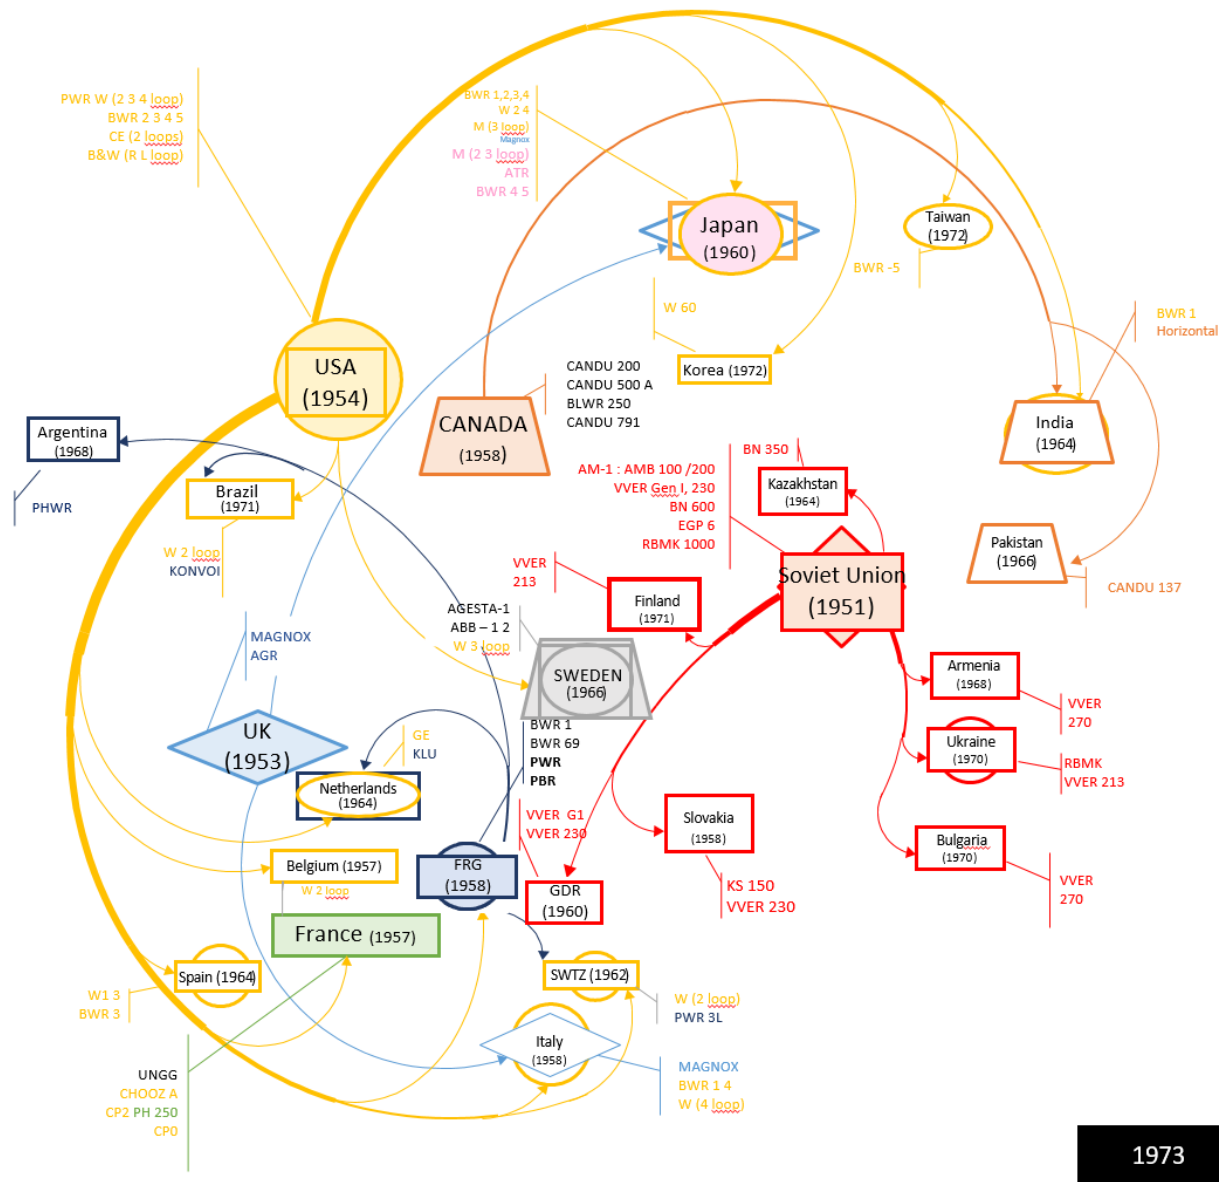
PWR W (2 3 4 loop)
BWR 2 3 4 5
CE (2 loops)
B&W (R L loop)

BWR 1,2,3,4
W 2 4
M (3 loop)
Magnox
M (2 3 loop)
ATR
BWR 4 5

Japan
(1960)

Taiwan
(1972)

BWR -5

W 60

Korea (1972)

BWR 1
Horizontal

USA
(1954)

CANDU 200
CANDU 500 A
BLWR 250
CANDU 791

CANADA
(1958)

India
(1964)

Argentina
(1968)

PHWR

Brazil
(1971)

BN 350

AM-1 : AMB 100 /200
VVER Gen I, 230
BN 600
EGP 6
RBMK 1000

Kazakhstan
(1964)

Pakistan
(1966)

CANDU 137

W 2 loop
KONVOI

VVER
213

Finland
(1971)

Soviet Union
(1951)

AGESTA-1
ABB – 1 2
W 3 loop

MAGNOX
AGR

SWEDEN
(1966)

Armenia
(1968)

VVER
270

UK
(1953)

GE
KLU

BWR 1
BWR 69
PWR
PBR

Ukraine
(1970)

RBMK
VVER 213

Netherlands
(1964)

VVER G1
VVER 230

Slovakia
(1958)

Belgium (1957)
W 2 loop

FRG
(1958)

GDR
(1960)

Bulgaria
(1970)

KS 150
VVER 230

VVER
270

France (1957)

Spain (1964)

SWTZ (1962)

W1 3
BWR 3

W (2 loop)
PWR 3L

Italy
(1958)

MAGNOX
BWR 1 4
W (4 loop)

UNGG
CHOOZ A
CP2 PH 250
CP0

1973